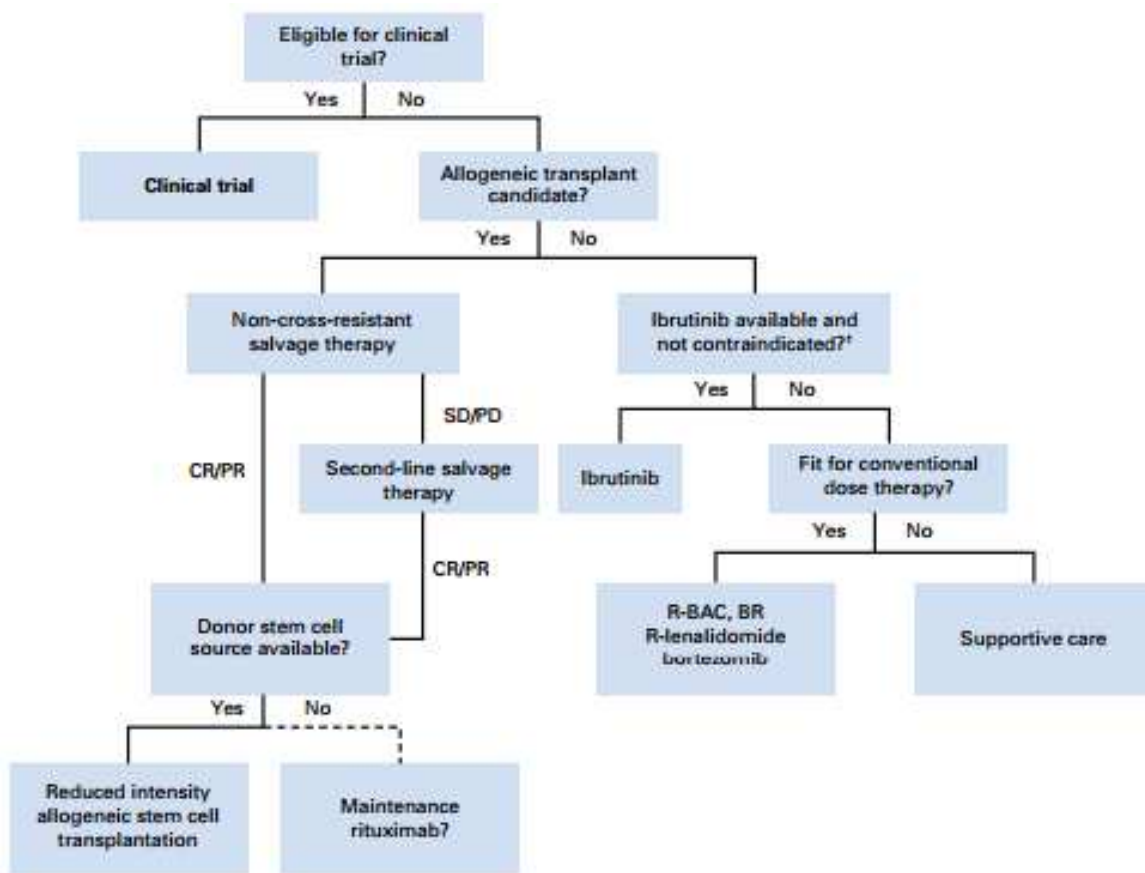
Eligible for clinical trial?

Yes

No

Clinical trial

Allogeneic transplant candidate?

Yes

No

Non-cross-resistant salvage therapy

Ibrutinib available and not contraindicated?*

SD/PD

Yes

No

CR/PR

Second-line salvage therapy

Ibrutinib

Fit for conventional dose therapy?

CR/PR

Yes

No

Donor stem cell source available?

R-BAC, BR
R-lenalidomide
bortezomib

Supportive care

Yes

No

Reduced intensity allogeneic stem cell transplantation

Maintenance rituximab?